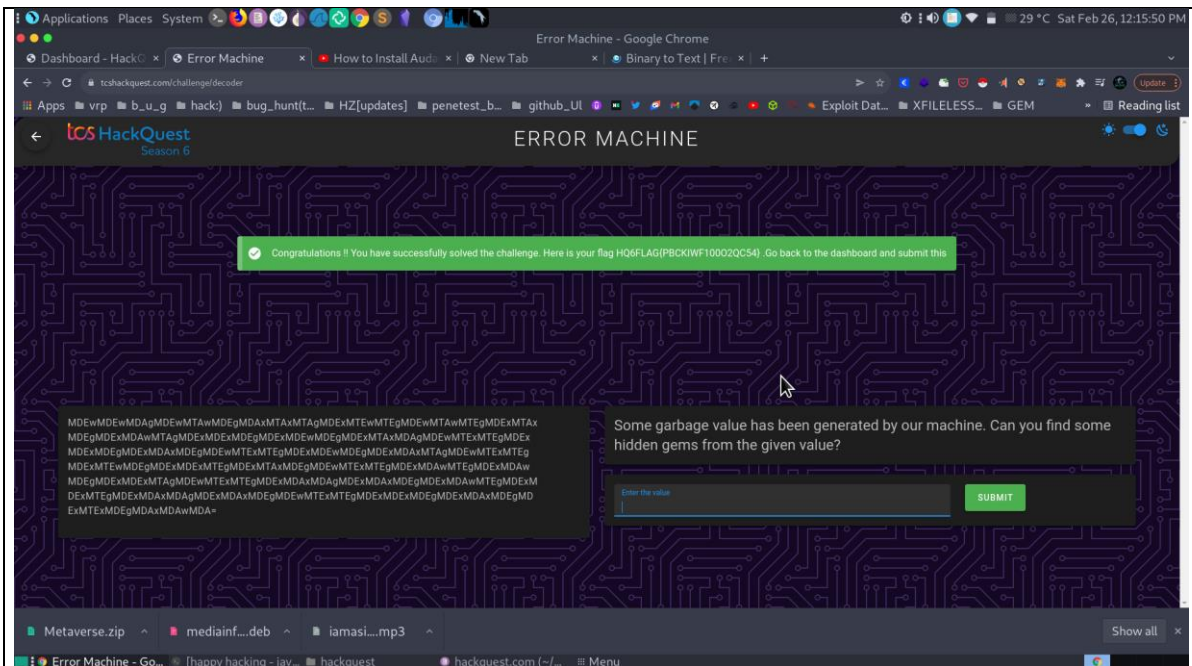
Applications Places System

29 °C Sat Feb 26, 12:15:50 PM

Error Machine - Google Chrome

Dashboard - HackQ × Error Machine × How to Install Auda × New Tab × Binary to Text | Fre × +

tcshackquest.com/challenge/decoder

Update

Apps vrp b_u_g hack:) bug_hunt(t... HZ[updates] penetest_b... github_Ul Exploit Dat... XFILELESS... GEM » Reading list

TCS HackQuest Season 6

ERROR MACHINE

Congratulations !! You have successfully solved the challenge. Here is your flag HQ6FLAG{PBCKIWF100O2QC54} .Go back to the dashboard and submit this

MDEwMDEwMDAgMDEwMTAwMDEgMDAxMTAxMTAgMDExMTEwMTEgMDEwMTAwMTEgMDExMTAxMDEgMDExMDAwMTAgMDExMDExMDEgMDExMDEwMDEgMDExMTAxMDAgMDEwMTExMTEgMDExMDExMDEgMDExMDAxMDEgMDEwMTExMTEgMDExMDEwMDEgMDExMDAxMTAgMDEwMTExMTEgMDExMTEwMDEgMDExMDExMTEgMDExMTAxMDEgMDEwMTExMTEgMDExMDAwMTEgMDExMDAwMDEgMDExMDExMTAgMDEwMTExMTEgMDExMDAxMDAgMDExMDAxMDEgMDExMDAwMTEgMDExMTEgMDExMDAxMDAgMDExMDAxMDEgMDEwMTExMTEgMDExMDExMDEgMDExMDAxMDEgMDExMTExMDEgMDAxMDAwMDA=

Some garbage value has been generated by our machine. Can you find some hidden gems from the given value?

Enter the value

SUBMIT

Metaverse.zip mediainf....deb iamasi....mp3

Show all ×

Error Machine - Go... [happy hacking - jav... hackquest hackquest.com (~/... Menu